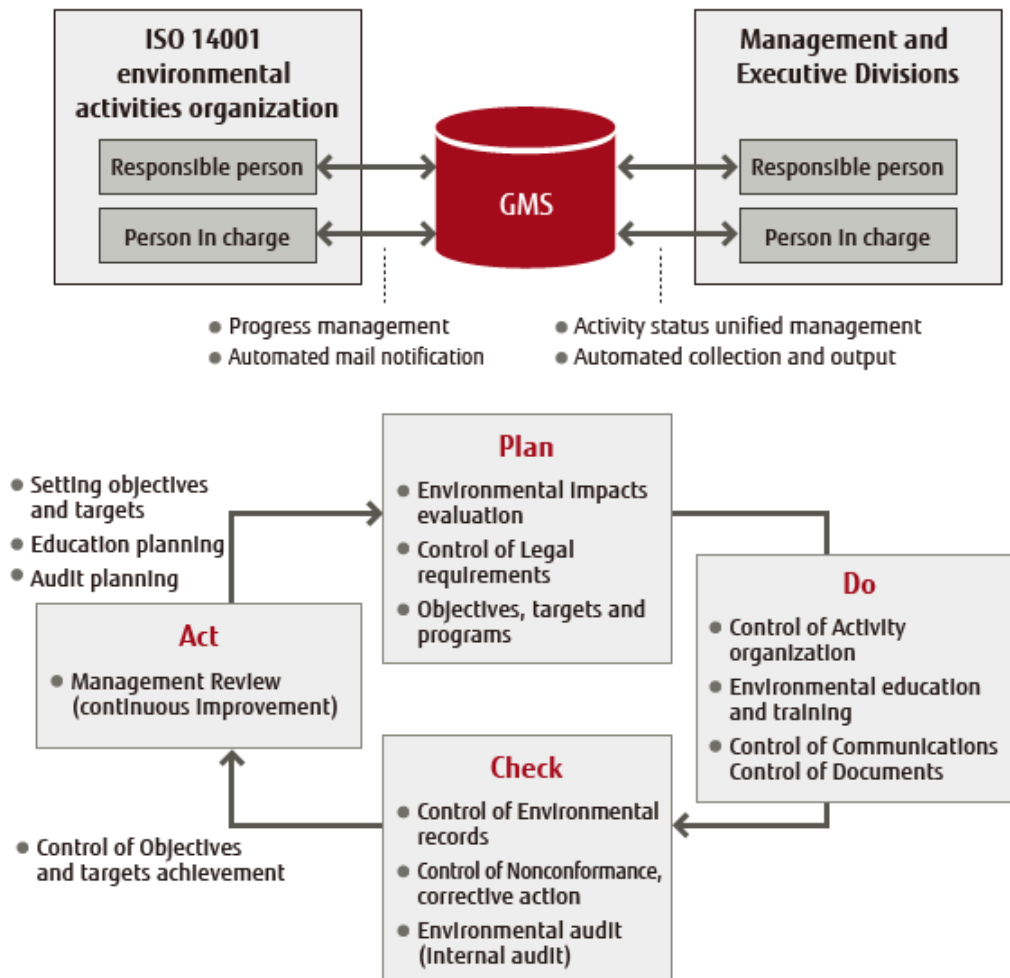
ISO 14001 environmental activities organization

Responsible person

Person in charge

GMS

Management and Executive Divisions

Responsible person

Person in charge

● Progress management
● Automated mail notification

● Activity status unified management
● Automated collection and output

● Setting objectives and targets
● Education planning
● Audit planning

Plan

● Environmental impacts evaluation
● Control of Legal requirements
● Objectives, targets and programs

Do

● Control of Activity organization
● Environmental education and training
● Control of Communications Control of Documents

Act

● Management Review (continuous improvement)

Check

● Control of Environmental records
● Control of Nonconformance, corrective action
● Environmental audit (internal audit)

● Control of Objectives and targets achievement